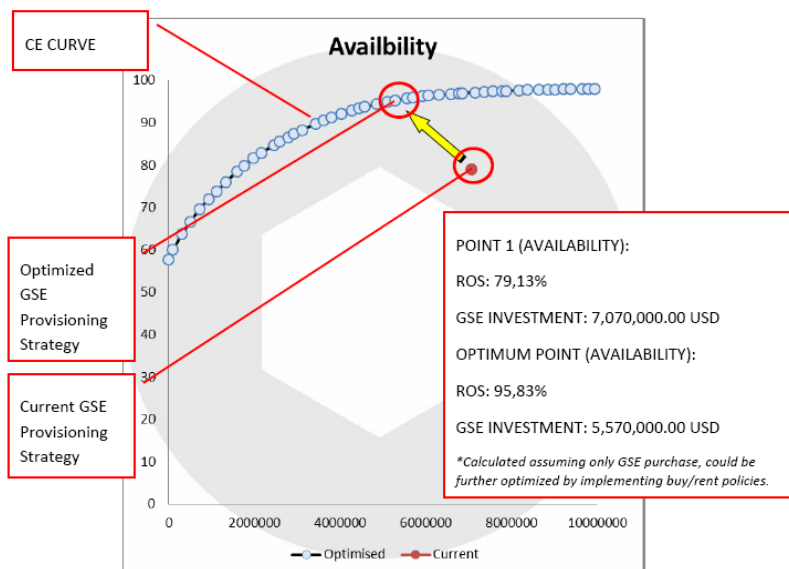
CE CURVE

Availbility

100
90
80
70
60
50
40
30
20
10
0

0 2000000 4000000 6000000 8000000 10000000

Optimised Current

Optimized GSE Provisioning Strategy

Current GSE Provisioning Strategy

POINT 1 (AVAILABILITY):

ROS: 79,13%

GSE INVESTMENT: 7,070,000.00 USD

OPTIMUM POINT (AVAILABILITY):

ROS: 95,83%

GSE INVESTMENT: 5,570,000.00 USD

*Calculated assuming only GSE purchase, could be further optimized by implementing buy/rent policies.